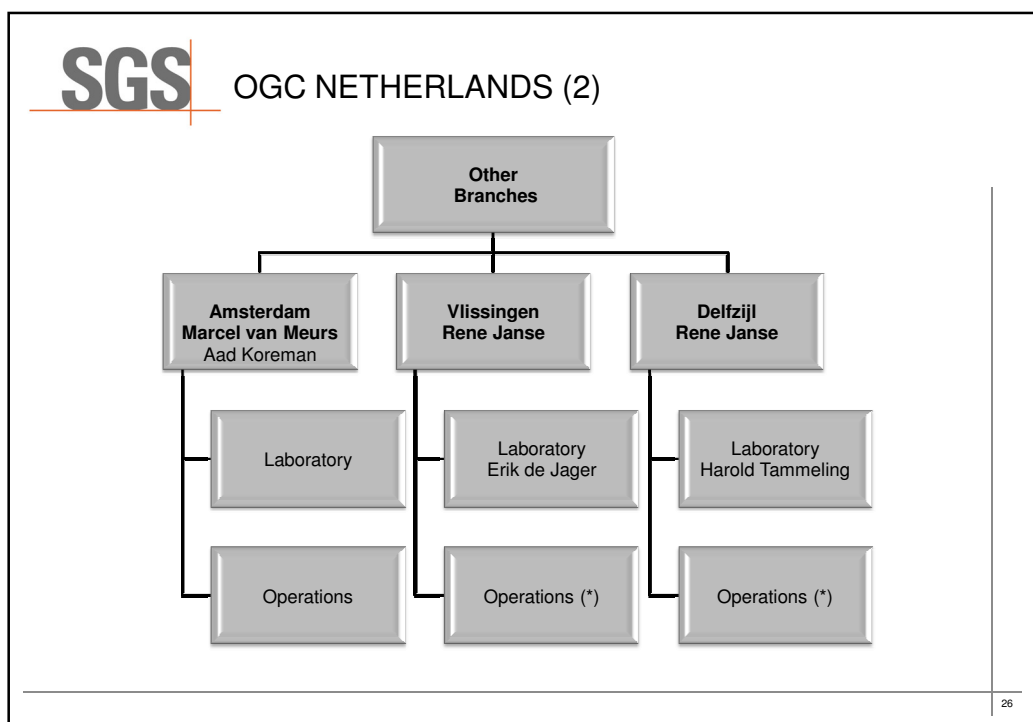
SGS OGC NETHERLANDS (2)

Other Branches

Amsterdam
Marcel van Meurs
Aad Koreman

Laboratory

Operations

Vlissingen
Rene Janse

Laboratory
Erik de Jager

Operations (*)

Delfzijl
Rene Janse

Laboratory
Harold Tammeling

Operations (*)

26